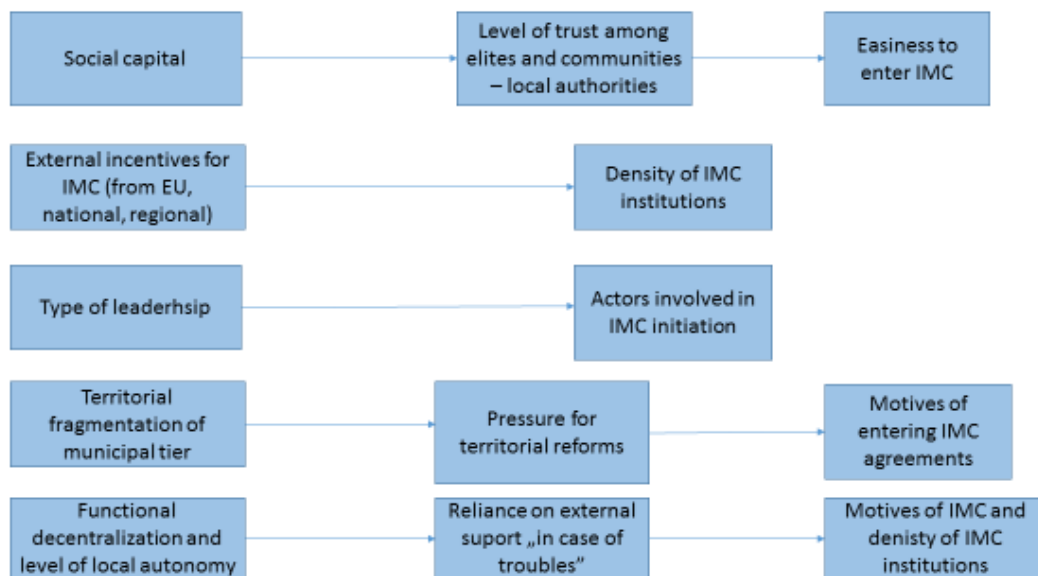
Social capital

Level of trust among elites and communities – local authorities

Easiness to enter IMC

External incentives for IMC (from EU, national, regional)

Density of IMC institutions

Type of leaderhsip

Actors involved in IMC initiation

Territorial fragmentation of municipal tier

Pressure for territorial reforms

Motives of entering IMC agreements

Functional decentralization and level of local autonomy

Reliance on external suport „in case of troubles"

Motives of IMC and denisty of IMC institutions